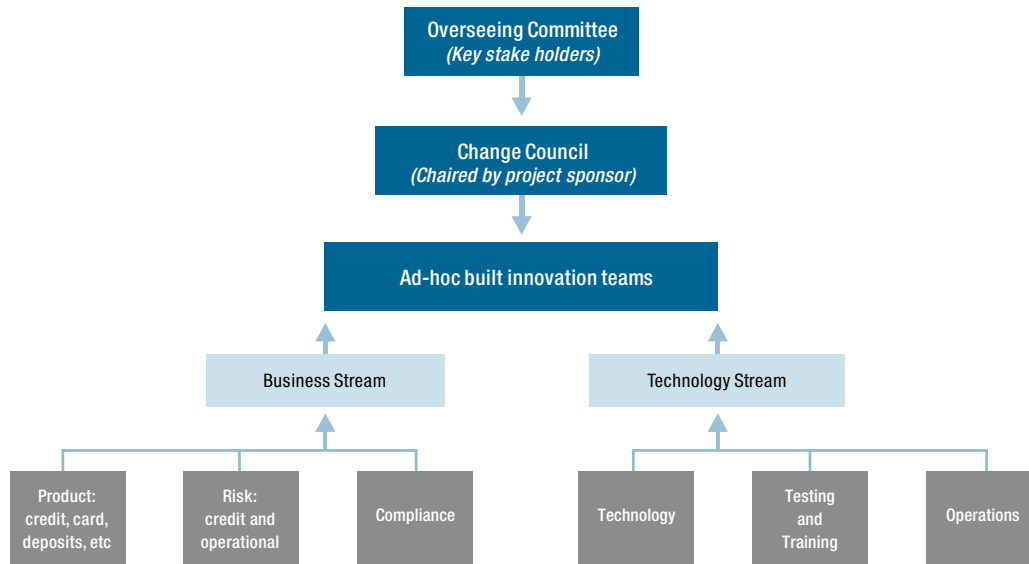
Overseeing Committee
*(Key stake holders)*

Change Council
*(Chaired by project sponsor)*

Ad-hoc built innovation teams

Business Stream

Technology Stream

Product: credit, card, deposits, etc

Risk: credit and operational

Compliance

Technology

Testing and Training

Operations